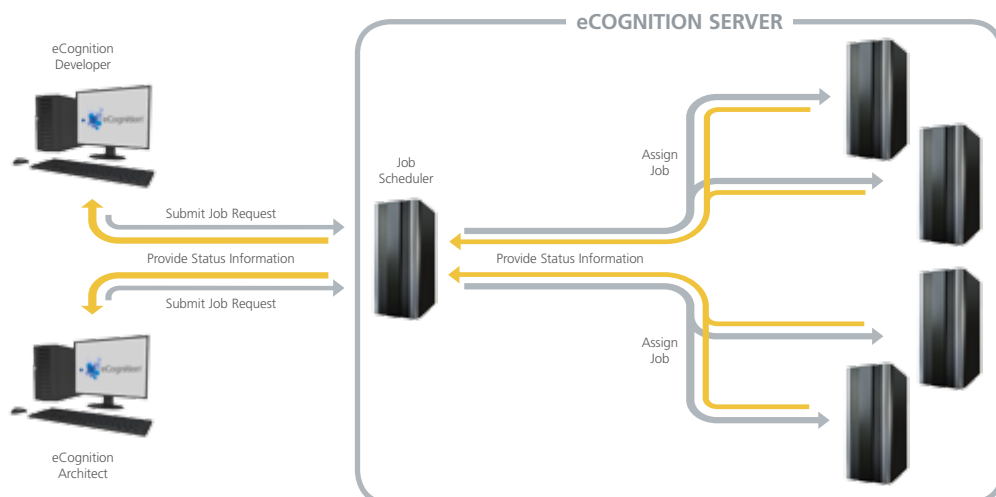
eCOGNITION SERVER

eCognition Developer

eCognition

Submit Job Request

Provide Status Information

Submit Job Request

eCognition

eCognition Architect

Job Scheduler

Assign Job

Provide Status Information

Assign Job